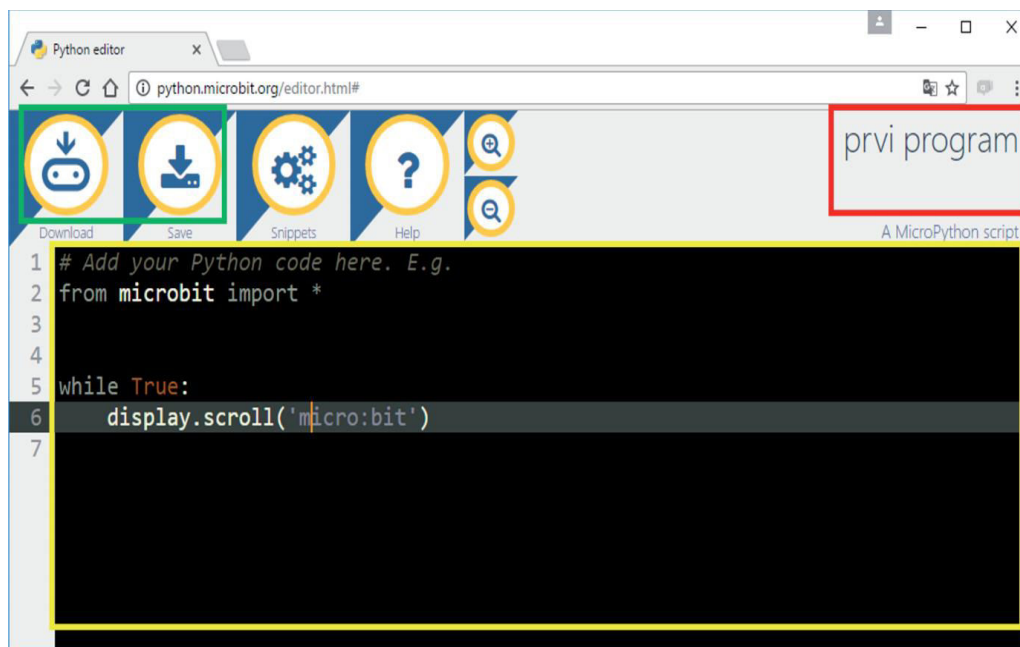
Python editor

python.microbit.org/editor.html#

Download
Save
Snippets
Help

prvi program

A MicroPython script

1 # Add your Python code here. E.g.
2 from microbit import *
3
4
5 while True:
6     display.scroll('micro:bit')
7